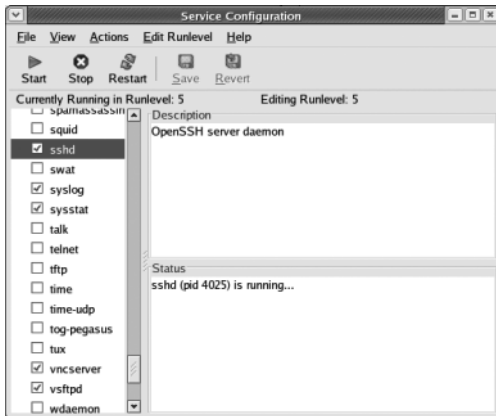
Service Configuration

File View Actions Edit Runlevel Help

Start Stop Restart Save Revert

Currently Running in Runlevel: 5 Editing Runlevel: 5

spamassassin
squid
sshd
swat
syslog
sysstat
talk
telnet
tftp
time
time-udp
tog-pegasus
tux
vncserver
vsftpd
wdaemon

Description
OpenSSH server daemon

Status
sshd (pid 4025) is running...